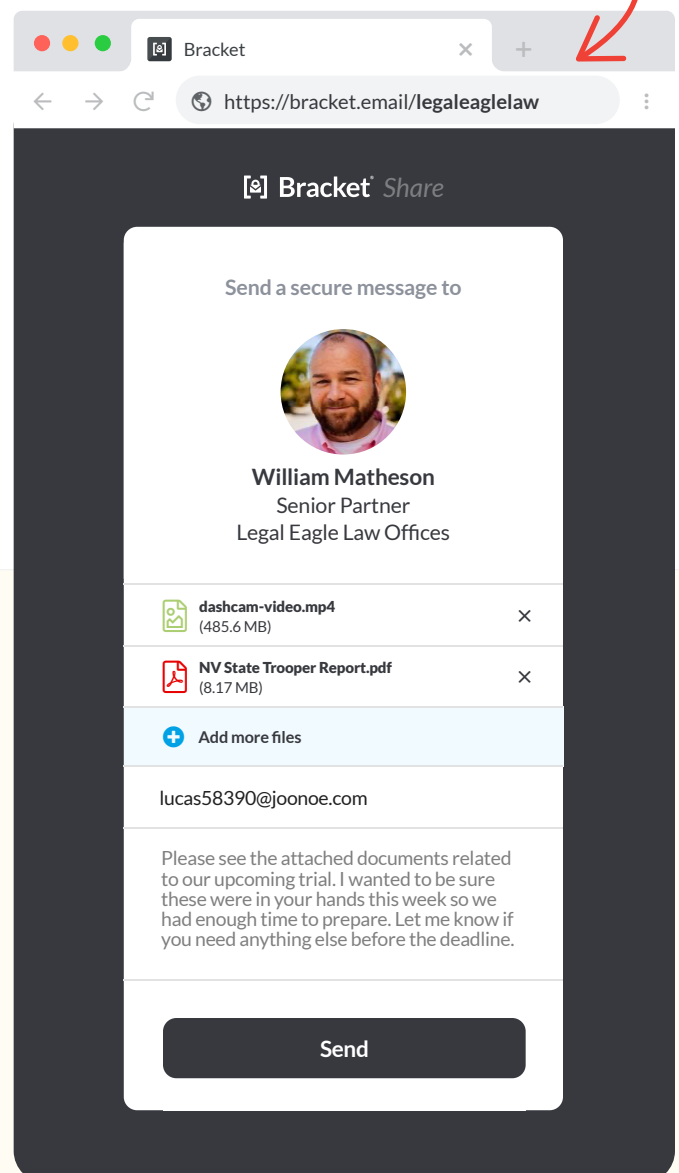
Bracket

https://bracket.email/legaleaglelaw

Bracket Share

Send a secure message to

William Matheson
Senior Partner
Legal Eagle Law Offices

dashcam-video.mp4
(485.6 MB)

NV State Trooper Report.pdf
(8.17 MB)

Add more files

lucas58390@joonoe.com

Please see the attached documents related to our upcoming trial. I wanted to be sure these were in your hands this week so we had enough time to prepare. Let me know if you need anything else before the deadline.

Send